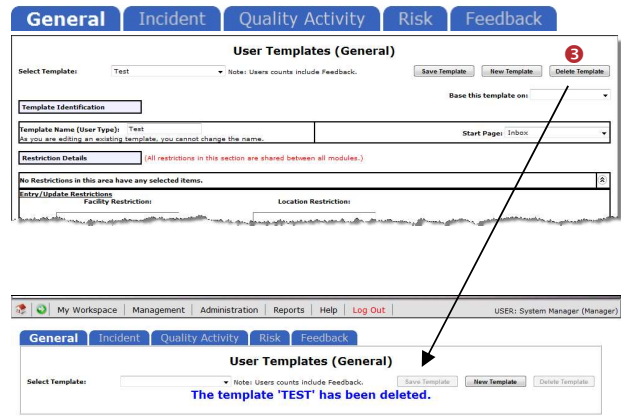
General Incident Quality Activity Risk Feedback

User Templates (General)

Select Template: Test

Note: Users counts include Feedback.

Save Template New Template Delete Template

3

Base this template on:

Template Identification

Template Name (User Type): Test

As you are editing an existing template, you cannot change the name.

Start Page: Inbox

Restriction Details

(All restrictions in this section are shared between all modules.)

No Restrictions in this area have any selected items.

Entry/Update Restrictions

Facility Restriction:

Location Restriction:

My Workspace | Management | Administration | Reports | Help | Log Out

USER: System Manager (Manager)

General Incident Quality Activity Risk Feedback

User Templates (General)

Select Template:

Note: Users counts include Feedback.

Save Template New Template Delete Template

The template 'TEST' has been deleted.